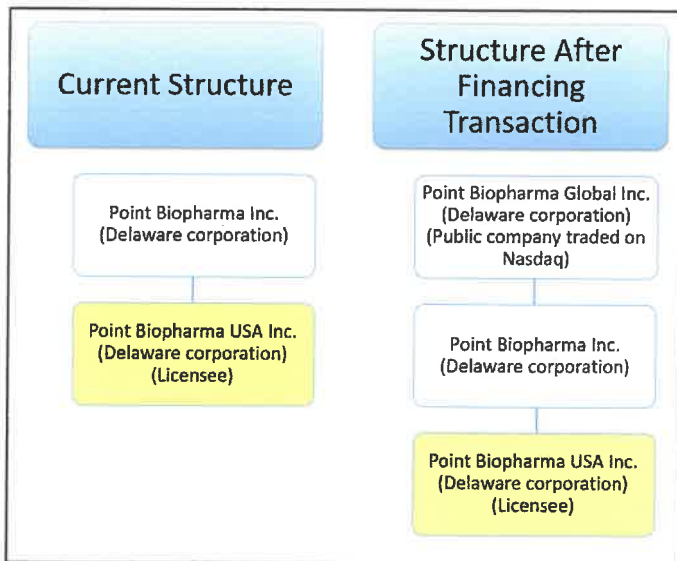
Current Structure

Point Biopharma Inc. (Delaware corporation)

Point Biopharma USA Inc. (Delaware corporation) (Licensee)

Structure After Financing Transaction

Point Biopharma Global Inc. (Delaware corporation) (Public company traded on Nasdaq)

Point Biopharma Inc. (Delaware corporation)

Point Biopharma USA Inc. (Delaware corporation) (Licensee)